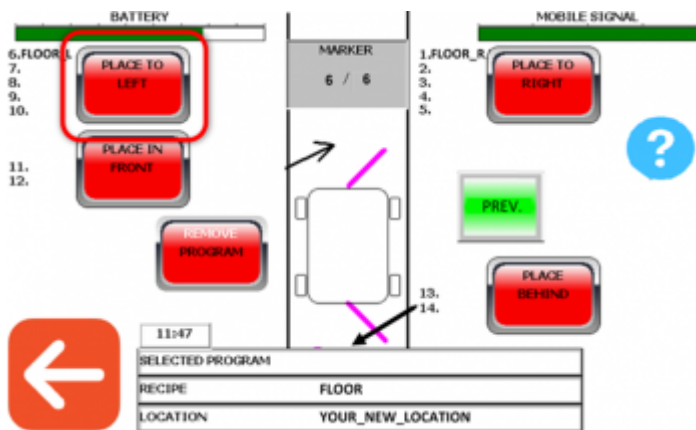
BATTERY

MOBILE SIGNAL

6.FLOOR_L
7.
8.
9.
10.

PLACE TO LEFT

MARKER
6 / 6

1.FLOOR_R
2.
3.
4.
5.

PLACE TO RIGHT

11.
12.

PLACE IN FRONT

?

PREV.

REMOVE PROGRAM

PLACE BEHIND

13.
14.

11:47

| SELECTED PROGRAM | |
|---|---|
| RECIPE | FLOOR |
| LOCATION | YOUR_NEW_LOCATION |